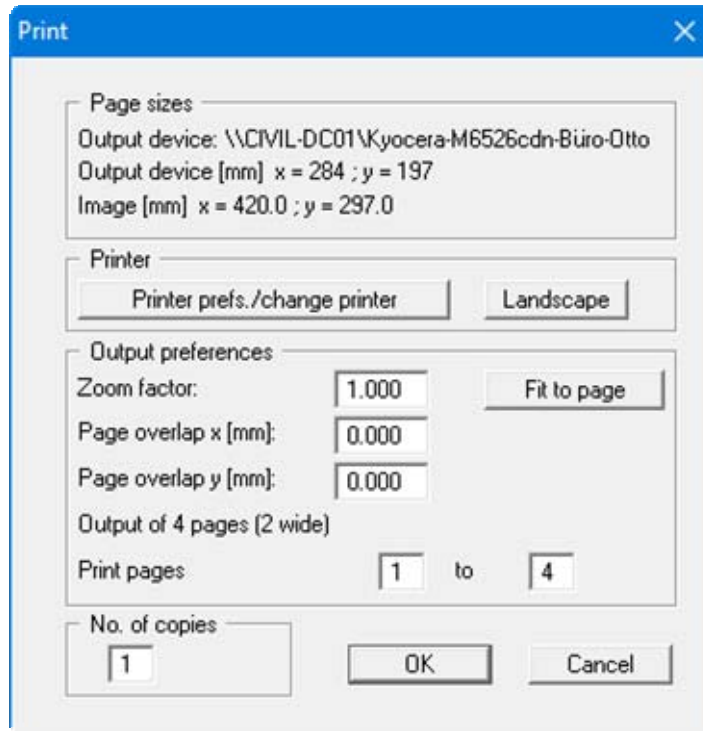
Print

Page sizes

Output device: \\CIVIL-DC01\Kyocera-M6526cdn-Büro-Otto

Output device [mm] x = 284 ; y = 197

Image [mm] x = 420.0 ; y = 297.0

Printer

Printer prefs./change printer

Landscape

Output preferences

Zoom factor: 1.000

Fit to page

Page overlap x [mm]: 0.000

Page overlap y [mm]: 0.000

Output of 4 pages (2 wide)

Print pages 1 to 4

No. of copies

1

OK

Cancel